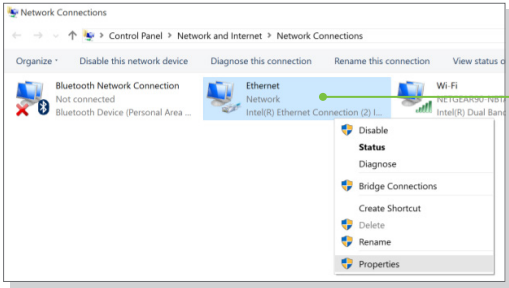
Network Connections

Control Panel > Network and Internet > Network Connections

Organize ▾ Disable this network device Diagnose this connection Rename this connection View status o

Bluetooth Network Connection
Not connected
Bluetooth Device (Personal Area ...

Ethernet
Network
Intel(R) Ethernet Connection (2) I...

Wi-Fi
NETGEAR90-N81
Intel(R) Dual Band

Disable
Status
Diagnose
Bridge Connections
Create Shortcut
Delete
Rename
Properties